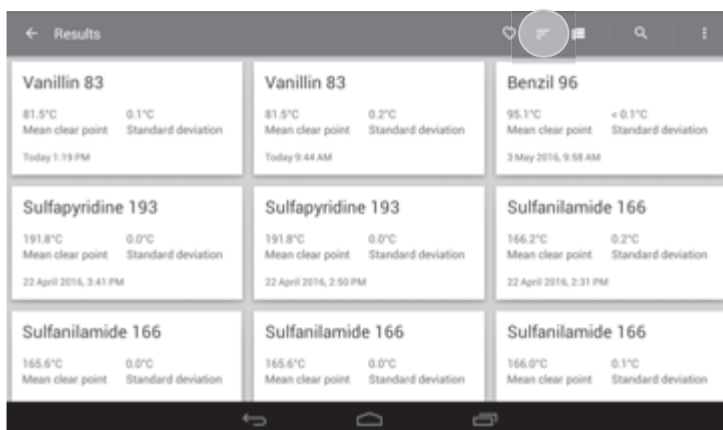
Results

Vanillin 83

81.5°C Mean clear point

0.1°C Standard deviation

Today 1:19 PM

Vanillin 83

81.5°C Mean clear point

0.2°C Standard deviation

Today 9:44 AM

Benzil 96

95.1°C Mean clear point

< 0.1°C Standard deviation

3 May 2016, 9:58 AM

Sulfapyridine 193

191.8°C Mean clear point

0.0°C Standard deviation

22 April 2016, 3:41 PM

Sulfapyridine 193

191.8°C Mean clear point

0.0°C Standard deviation

22 April 2016, 2:50 PM

Sulfanilamide 166

166.2°C Mean clear point

0.2°C Standard deviation

22 April 2016, 2:31 PM

Sulfanilamide 166

165.6°C Mean clear point

0.0°C Standard deviation

Sulfanilamide 166

165.6°C Mean clear point

0.0°C Standard deviation

Sulfanilamide 166

166.0°C Mean clear point

0.1°C Standard deviation